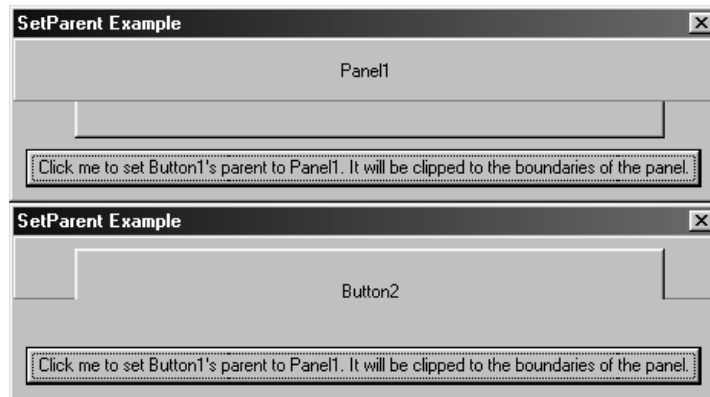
SetParent Example

×

Panel1

Click me to set Button1's parent to Panel1. It will be clipped to the boundaries of the panel.

SetParent Example

×

Button2

Click me to set Button1's parent to Panel1. It will be clipped to the boundaries of the panel.